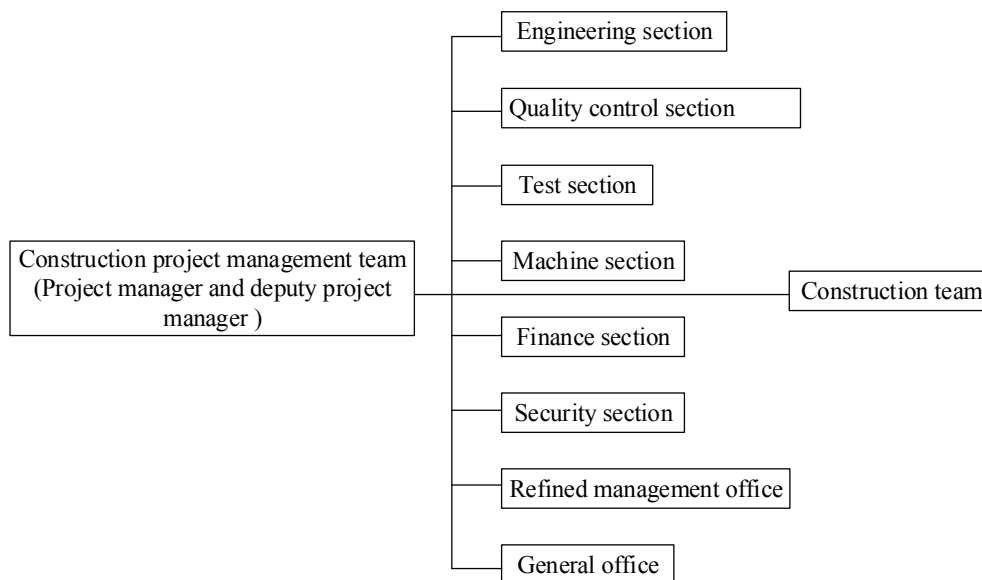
Construction project management team (Project manager and deputy project manager )

Engineering section

Quality control section

Test section

Machine section

Finance section

Security section

Refined management office

General office

Construction team